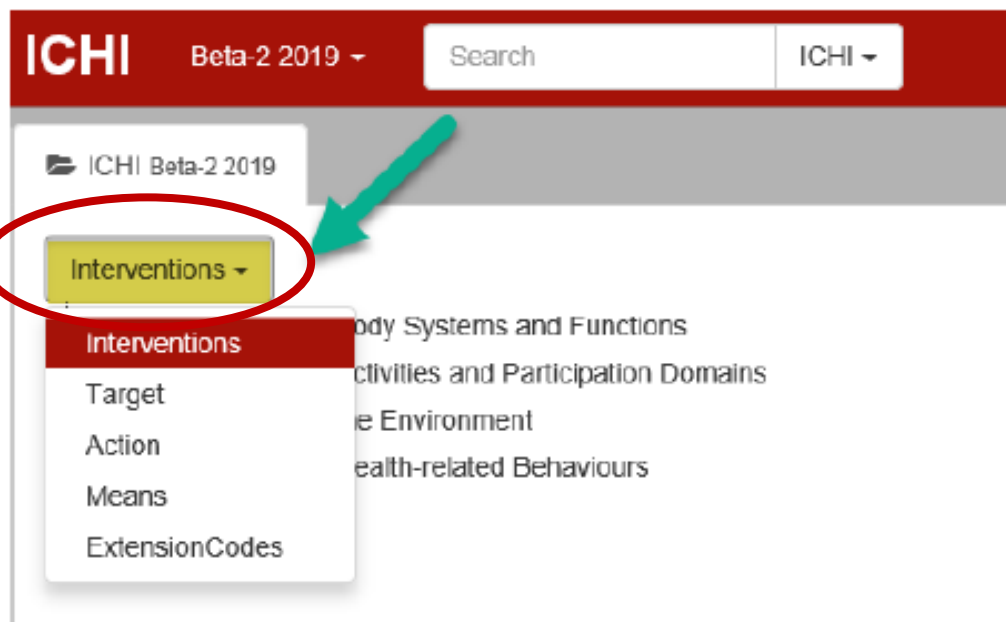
ICHI Beta-2 2019 ▾ Search ICHI ▾

ICHI Beta-2 2019

Interventions ▾

Interventions
Target
Action
Means
ExtensionCodes

ody Systems and Functions
ctivities and Participation Domains
e Environment
ealth-related Behaviours